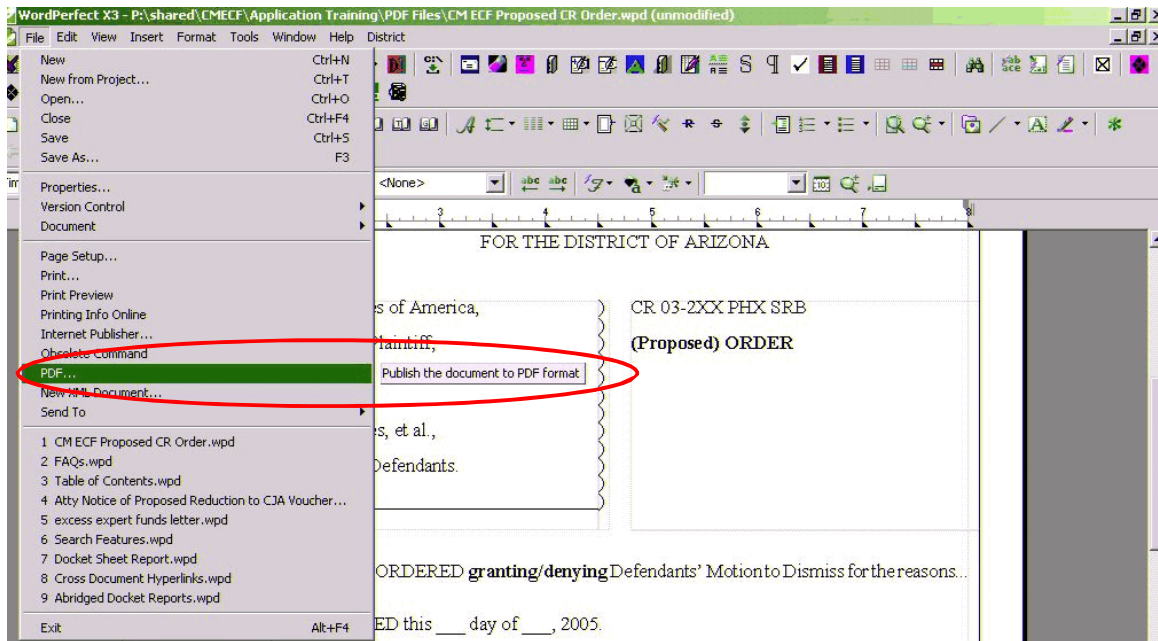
WordPerfect X3 - P:\shared\CMECF\Application Training\PDF Files\CM ECF Proposed CR Order.wpd (unmodified)

File Edit View Insert Format Tools Window Help District

New Ctrl+N
New from Project... Ctrl+T
Open... Ctrl+O
Close Ctrl+F4
Save Ctrl+S
Save As... F3
Properties...
Version Control
Document
Page Setup...
Print...
Print Preview
Printing Info Online
Internet Publisher...
Obsolete Command
PDF...
New XML Document...
Send To
1 CM ECF Proposed CR Order.wpd
2 FAQs.wpd
3 Table of Contents.wpd
4 Atty Notice of Proposed Reduction to CJA Voucher...
5 excess expert funds letter.wpd
6 Search Features.wpd
7 Docket Sheet Report.wpd
8 Cross Document Hyperlinks.wpd
9 Abridged Docket Reports.wpd
Exit Alt+F4

Publish the document to PDF format

<None>

FOR THE DISTRICT OF ARIZONA

s of America,

Plaintiff,

s, et al.,

Defendants.

CR 03-2XX PHX SRB

(Proposed) ORDER

ORDERED granting/denying Defendants' Motion to Dismiss for the reasons...

ED this ___ day of ___, 2005.